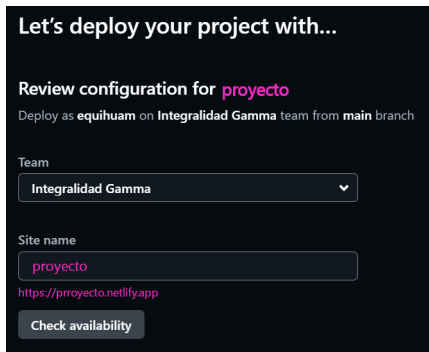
Let’s deploy your project with...

Review configuration for proyecto

Deploy as equihuam on Integralidad Gamma team from main branch

Team

Integralidad Gamma

Site name

proyecto

https://prroyecto.netlify.app

Check availability